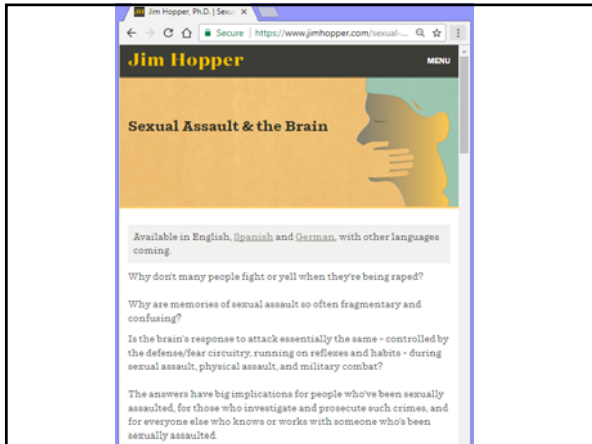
Jim Hopper, Ph.D. | Sexu ×

Secure | https://www.jimhopper.com/sexual-...

Jim Hopper

MENU

Sexual Assault & the Brain

Available in English, Spanish and German, with other languages coming.

Why don't many people fight or yell when they're being raped?

Why are memories of sexual assault so often fragmentary and confusing?

Is the brain's response to attack essentially the same – controlled by the defense/fear circuitry, running on reflexes and habits – during sexual assault, physical assault, and military combat?

The answers have big implications for people who've been sexually assaulted, for those who investigate and prosecute such crimes, and for everyone else who knows or works with someone who's been sexually assaulted.